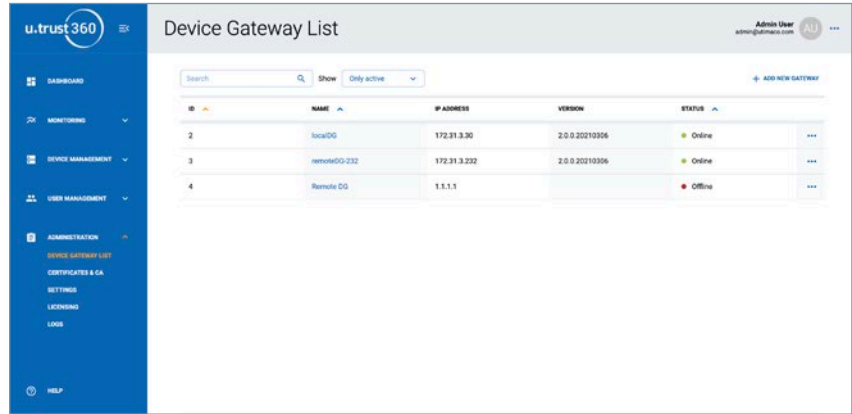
u.trust360

DASHBOARD

MONITORING

DEVICE MANAGEMENT

USER MANAGEMENT

ADMINISTRATION

DEVICE GATEWAY LIST

CERTIFICATES & CA

SETTINGS

LICENSING

LOGS

HELP

Device Gateway List

Admin User
admin@utimaco.com

AU

Search

Show Only active

+ ADD NEW GATEWAY

| ID | NAME | IP ADDRESS | VERSION | STATUS | |
|---|---|---|---|---|---|
| 2 | localDG | 172.31.3.30 | 2.0.0.20210306 | Online | ... |
| 3 | remoteDG-232 | 172.31.3.232 | 2.0.0.20210306 | Online | ... |
| 4 | Remote DG | 1.1.1.1 | | Offline | ... |